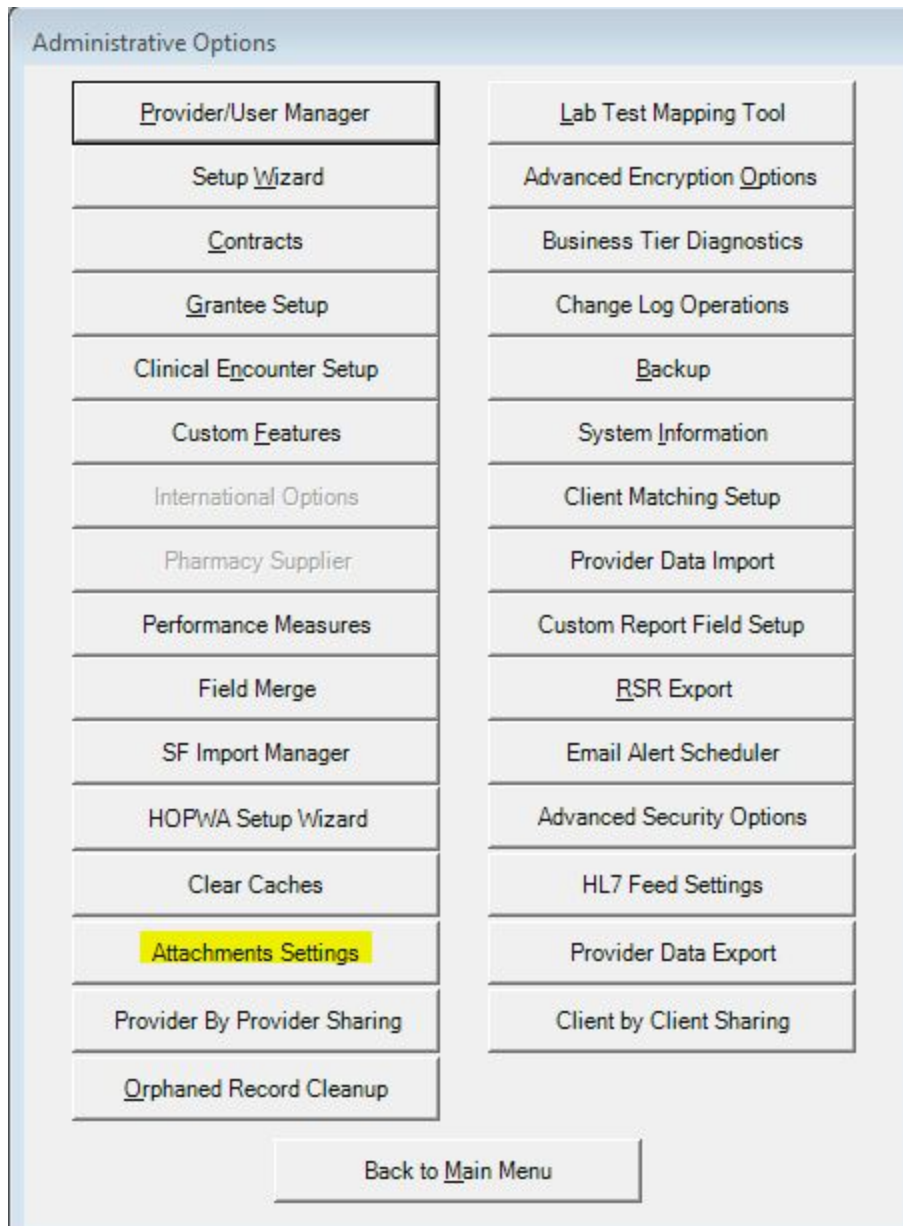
Administrative Options

Provider/User Manager

Setup Wizard

Contracts

Grantee Setup

Clinical Encounter Setup

Custom Features

International Options

Pharmacy Supplier

Performance Measures

Field Merge

SF Import Manager

HOPWA Setup Wizard

Clear Caches

Attachments Settings

Provider By Provider Sharing

Orphaned Record Cleanup

Lab Test Mapping Tool

Advanced Encryption Options

Business Tier Diagnostics

Change Log Operations

Backup

System Information

Client Matching Setup

Provider Data Import

Custom Report Field Setup

RSR Export

Email Alert Scheduler

Advanced Security Options

HL7 Feed Settings

Provider Data Export

Client by Client Sharing

Back to Main Menu